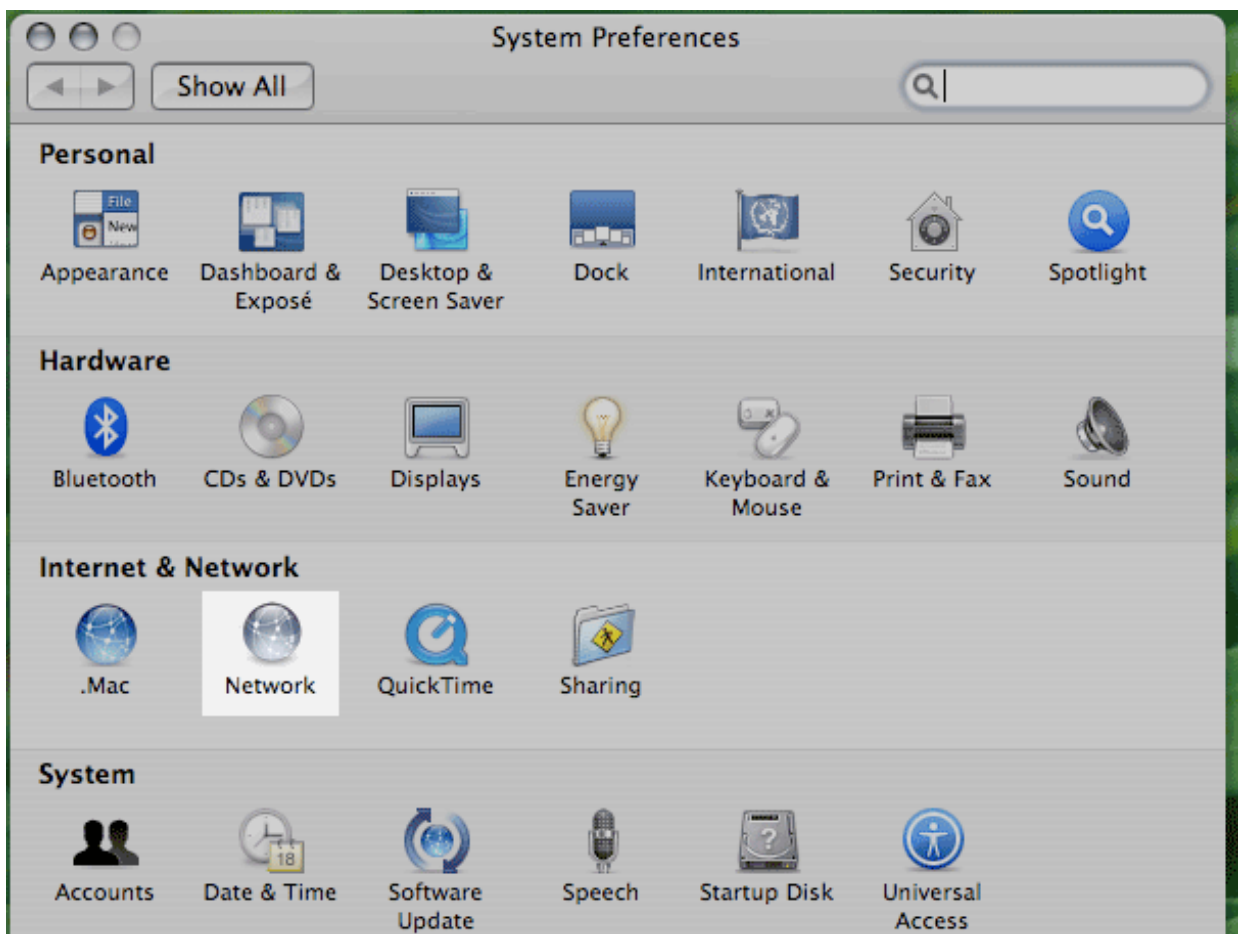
System Preferences

Show All

Personal

File
New

Appearance

Dashboard & Exposé

Desktop & Screen Saver

Dock

International

Security

Spotlight

Hardware

Bluetooth

CDs & DVDs

Displays

Energy Saver

Keyboard & Mouse

Print & Fax

Sound

Internet & Network

.Mac

Network

QuickTime

Sharing

System

Accounts

18

Date & Time

Software Update

Speech

Startup Disk

Universal Access